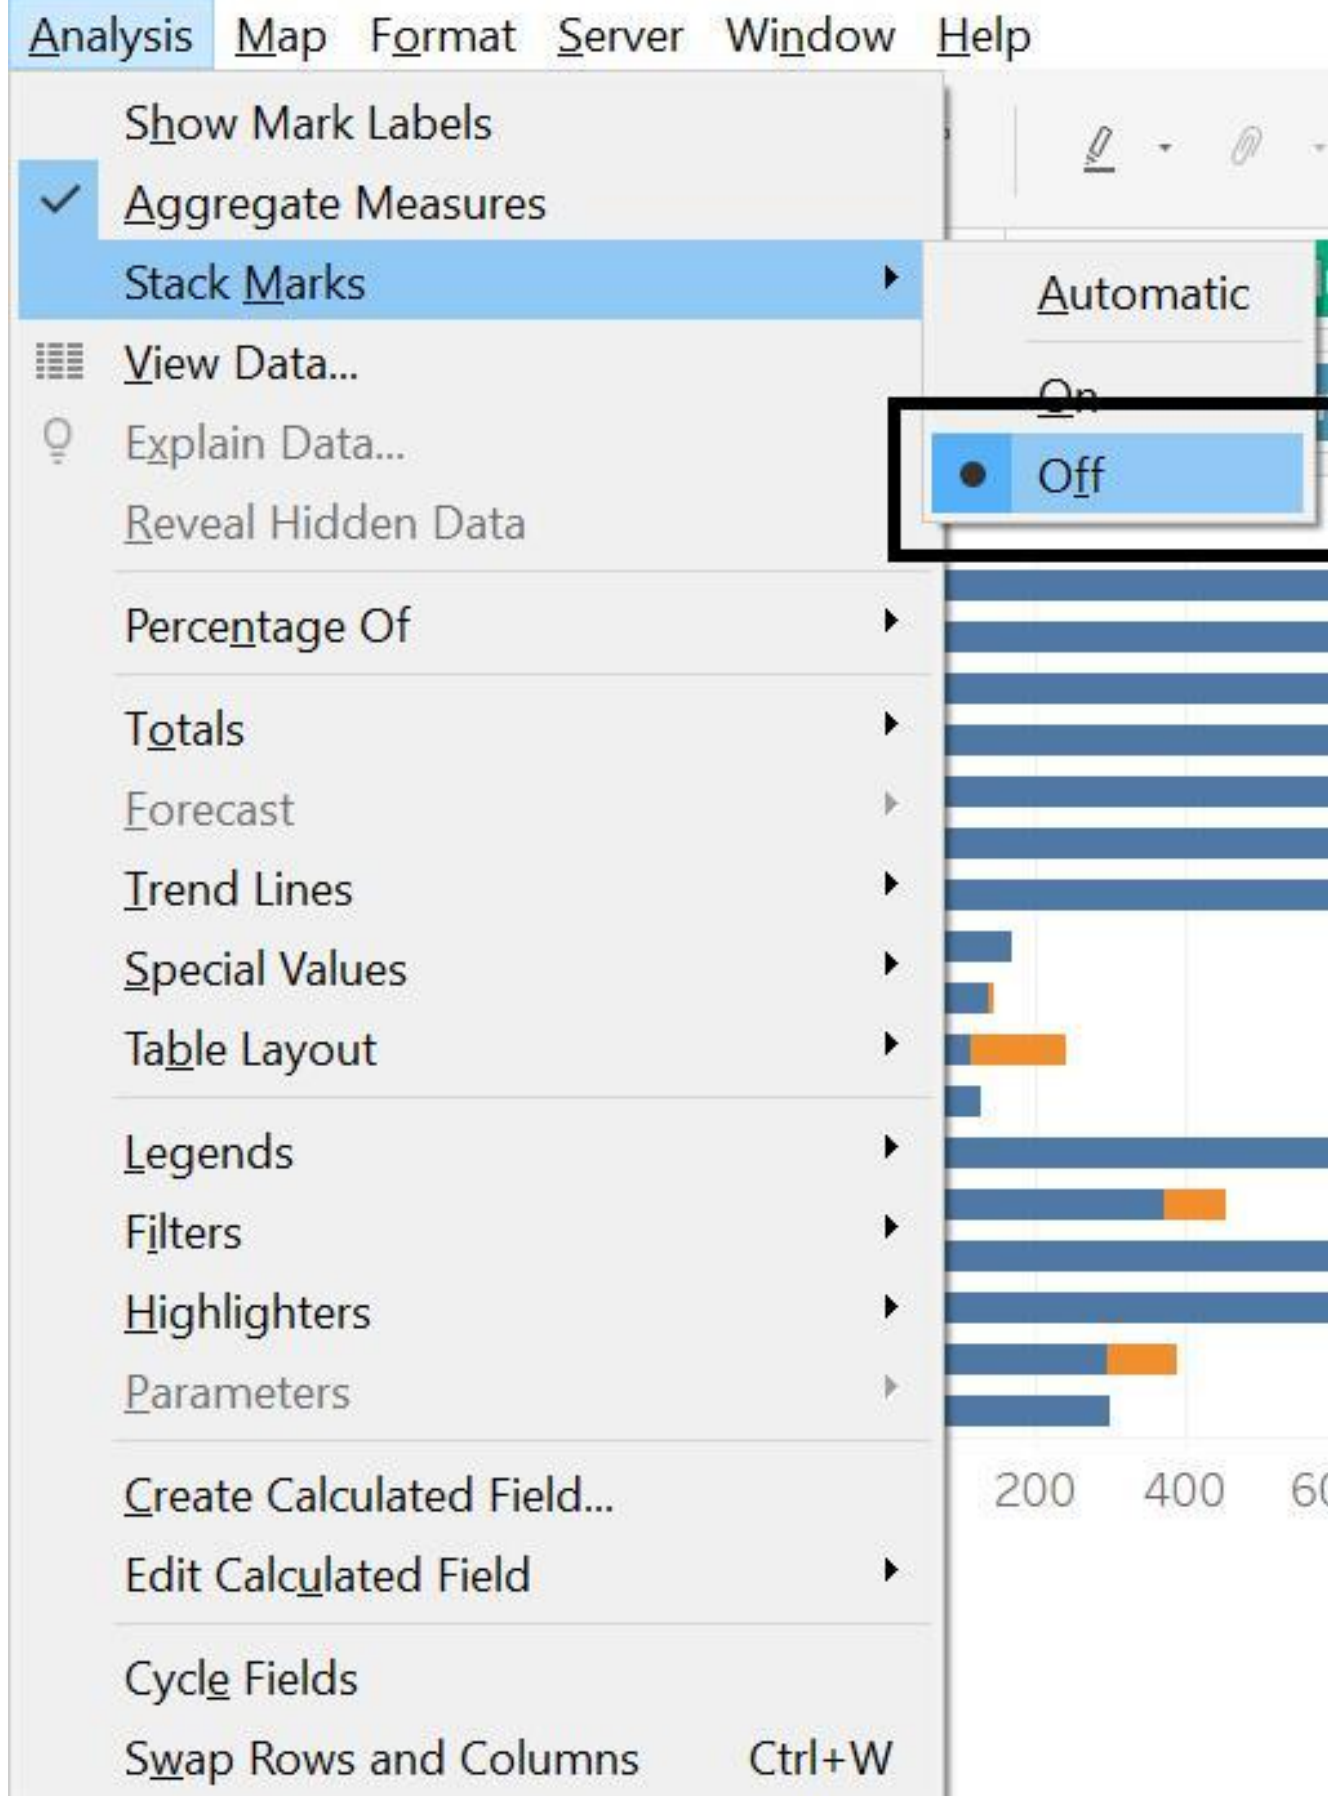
Analysis Map Format Server Window Help

Show Mark Labels
Aggregate Measures
Stack Marks
View Data...
Explain Data...
Reveal Hidden Data

Percentage Of

Totals
Forecast
Trend Lines
Special Values
Table Layout

Legends
Filters
Highlighters
Parameters

Create Calculated Field...
Edit Calculated Field

Cycle Fields
Swap Rows and Columns Ctrl+W

Automatic
On
Off

200 400 6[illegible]